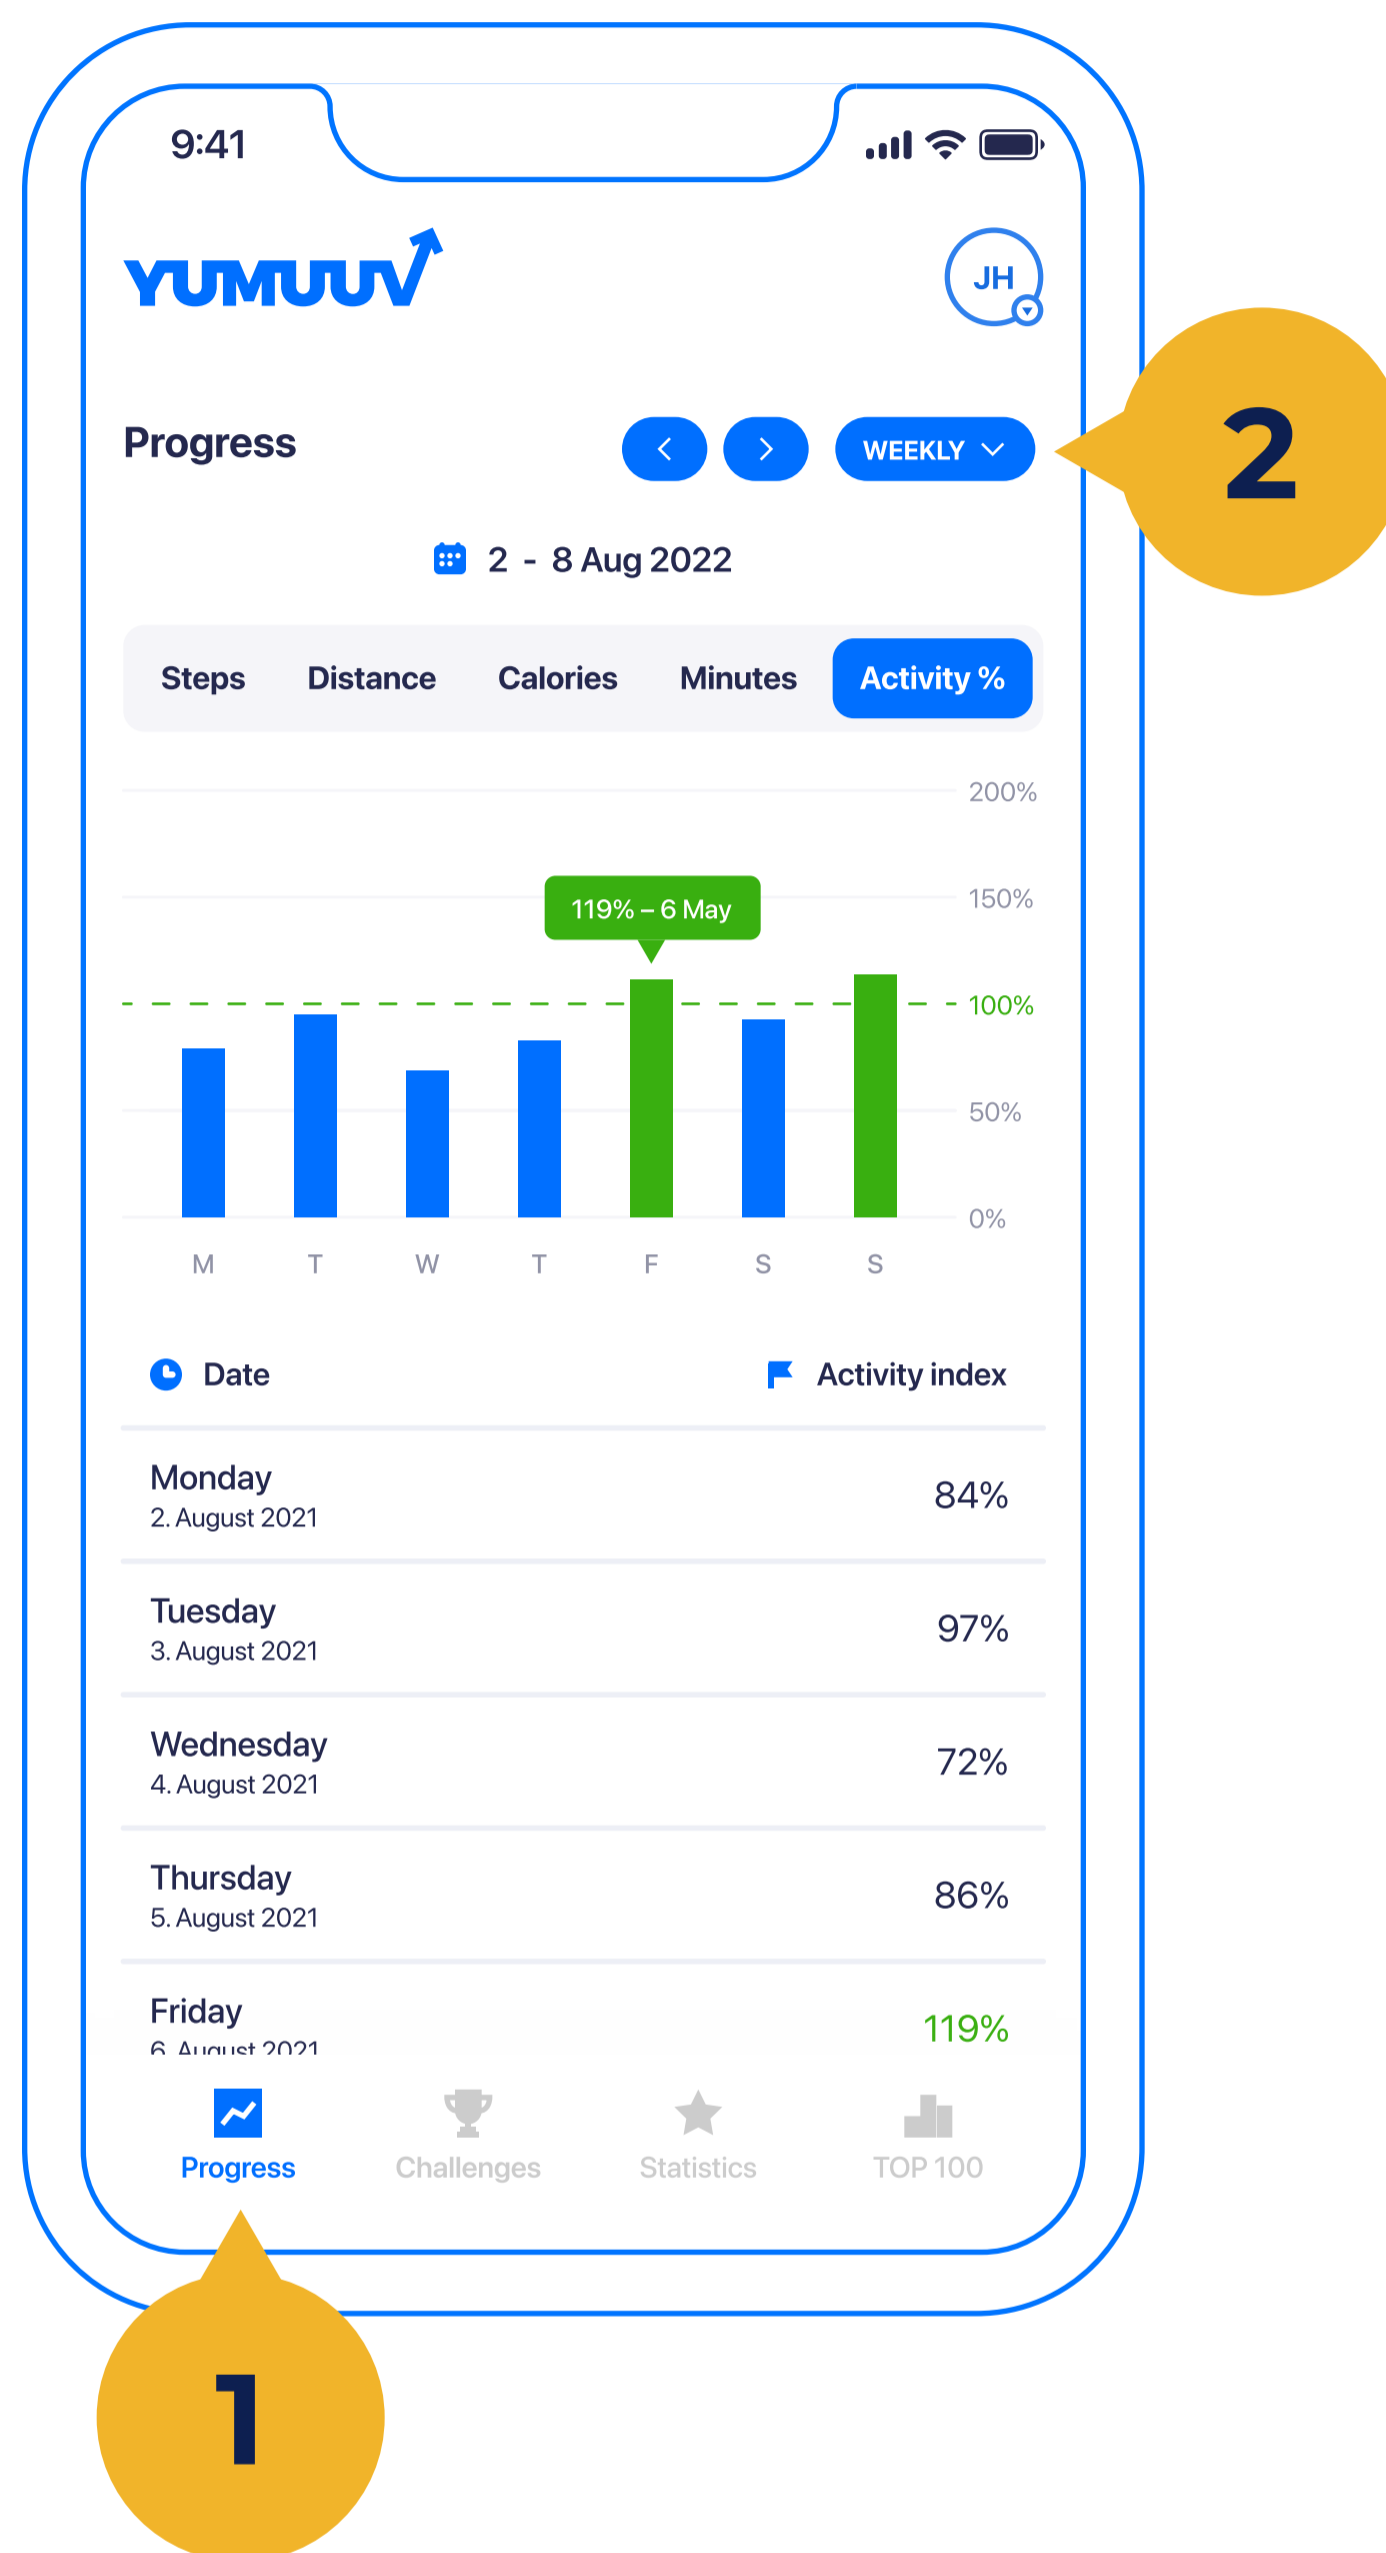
9:41

YUMUUV

JH

Progress

WEEKLY

2

2 - 8 Aug 2022

Steps Distance Calories Minutes Activity %

200%
150%
119% – 6 May
100%
50%
0%

M T W T F S S

Date Activity index

| | |
|---|---|
| Monday 2. August 2021 | 84% |
| Tuesday 3. August 2021 | 97% |
| Wednesday 4. August 2021 | 72% |
| Thursday 5. August 2021 | 86% |
| Friday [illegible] | 119% |

Progress Challenges Statistics TOP 100

1